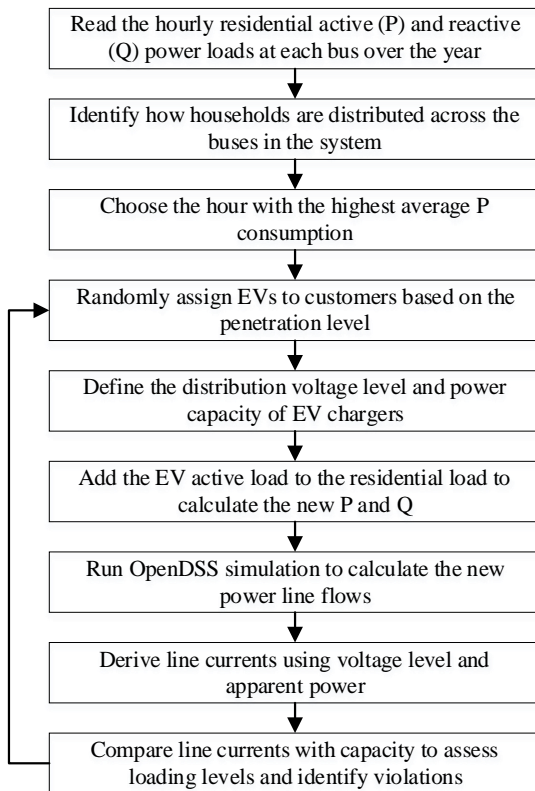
Read the hourly residential active (P) and reactive (Q) power loads at each bus over the year

Identify how households are distributed across the buses in the system

Choose the hour with the highest average P consumption

Randomly assign EVs to customers based on the penetration level

Define the distribution voltage level and power capacity of EV chargers

Add the EV active load to the residential load to calculate the new P and Q

Run OpenDSS simulation to calculate the new power line flows

Derive line currents using voltage level and apparent power

Compare line currents with capacity to assess loading levels and identify violations